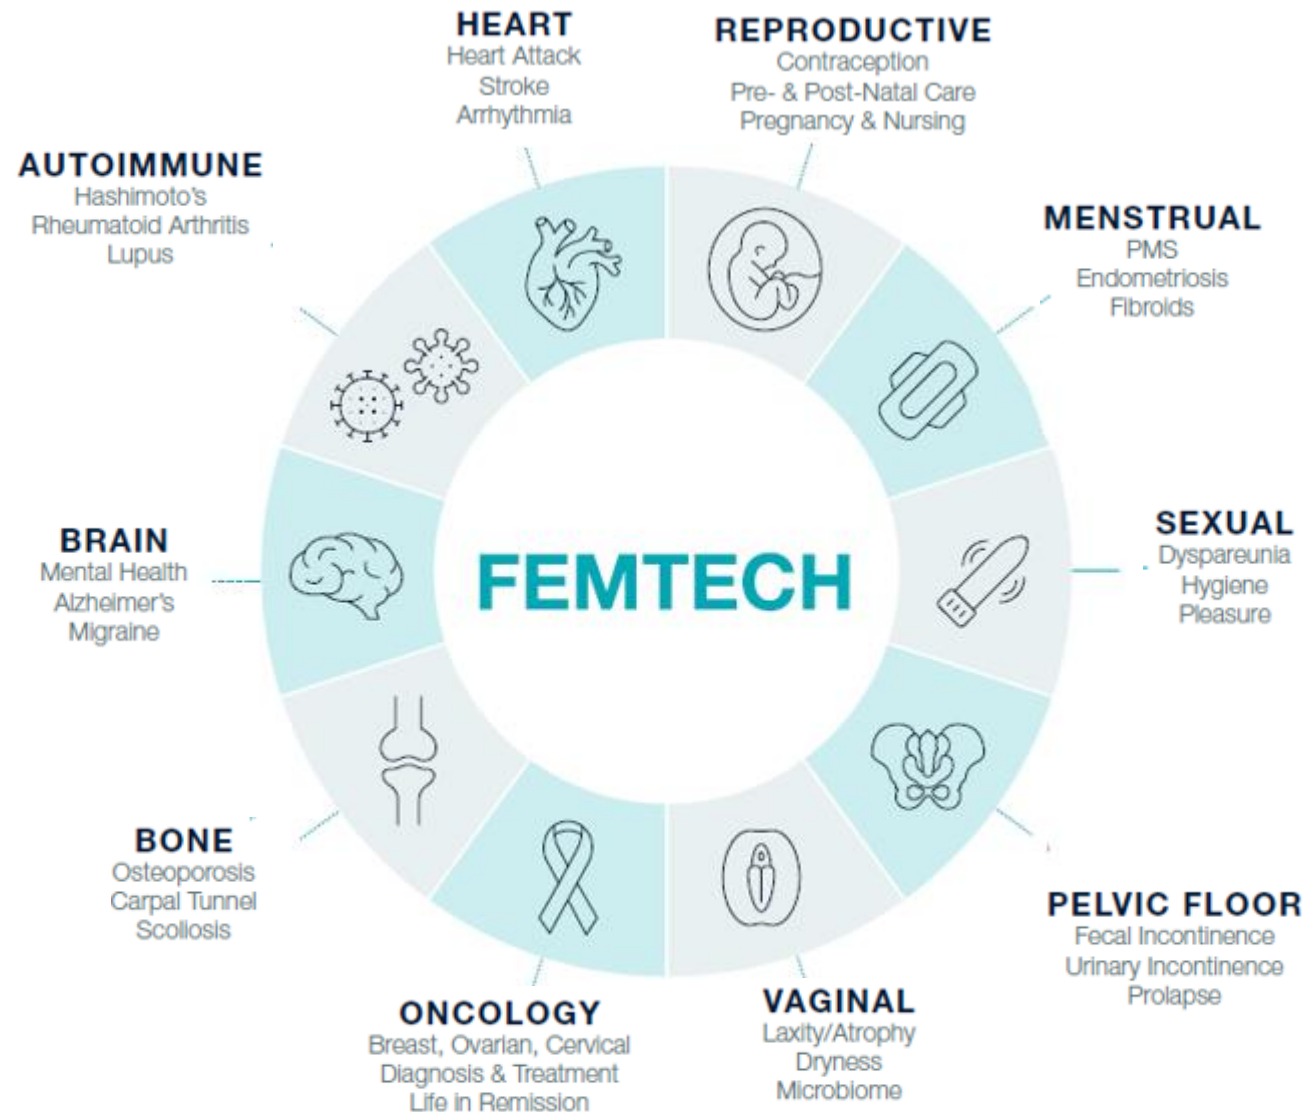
HEART
Heart Attack
Stroke
Arrhythmia

REPRODUCTIVE
Contraception
Pre- & Post-Natal Care
Pregnancy & Nursing

AUTOIMMUNE
Hashimoto's
Rheumatoid Arthritis
Lupus

MENSTRUAL
PMS
Endometriosis
Fibroids

BRAIN
Mental Health
Alzheimer's
Migraine

FEMTECH

SEXUAL
Dyspareunia
Hygiene
Pleasure

BONE
Osteoporosis
Carpal Tunnel
Scoliosis

PELVIC FLOOR
Fecal Incontinence
Urinary Incontinence
Prolapse

ONCOLOGY
Breast, Ovarian, Cervical
Diagnosis & Treatment
Life in Remission

VAGINAL
Laxity/Atrophy
Dryness
Microbiome